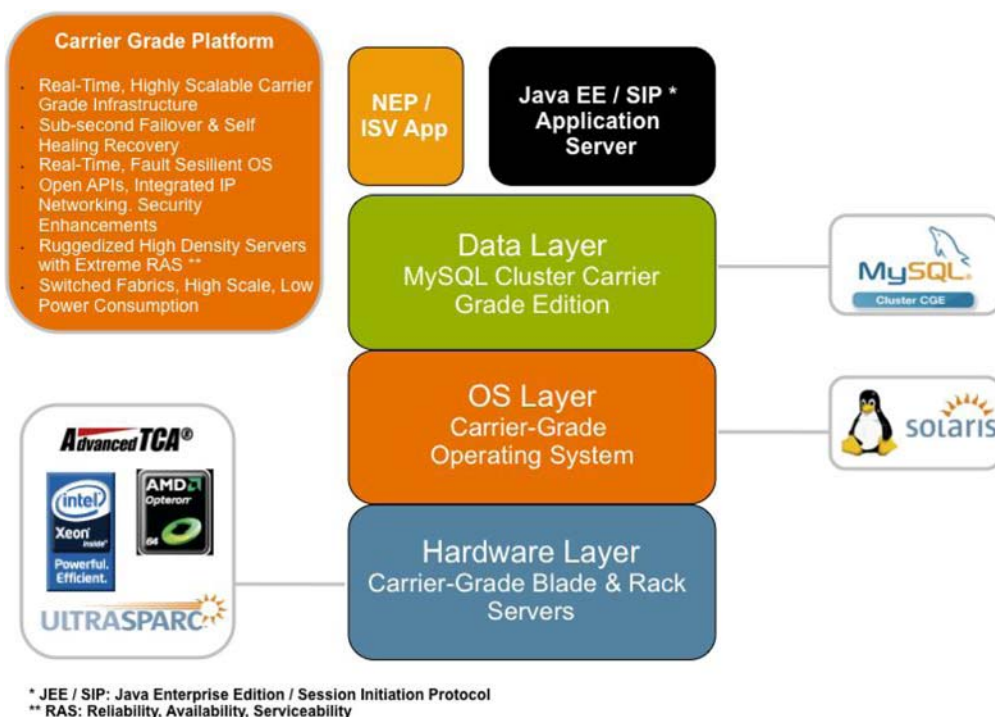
Carrier Grade Platform

- Real-Time, Highly Scalable Carrier Grade Infrastructure
- Sub-second Failover & Self Healing Recovery
- Real-Time, Fault Sesilient OS
- Open APIs, Integrated IP Networking. Security Enhancements
- Ruggedized High Density Servers with Extreme RAS **
- Switched Fabrics, High Scale, Low Power Consumption

NEP / ISV App

Java EE / SIP * Application Server

Data Layer
MySQL Cluster Carrier Grade Edition

MySQL
Cluster CGE

OS Layer
Carrier-Grade Operating System

solaris

AdvancedTCA®

intel
Xeon inside
Powerful. Efficient.

AMD
Opteron
64

ULTRASPARC

Hardware Layer
Carrier-Grade Blade & Rack Servers

* JEE / SIP: Java Enterprise Edition / Session Initiation Protocol
** RAS: Reliability, Availability, Serviceability